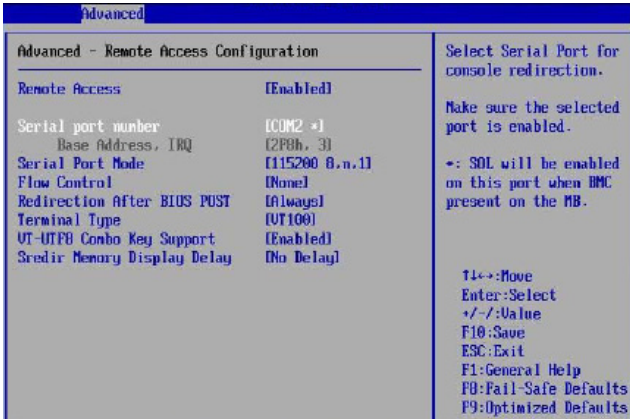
Advanced

Advanced - Remote Access Configuration

Remote Access [Enabled]

Serial port number [COM2 *]
Base Address, IRQ [2F8h, 3]
Serial Port Mode [115200 8,n,1]
Flow Control [None]
Redirection After BIOS POST [Always]
Terminal Type [VT100]
VT-UTF8 Combo Key Support [Enabled]
Sredir Memory Display Delay [No Delay]

Select Serial Port for console redirection.

Make sure the selected port is enabled.

*: SOL will be enabled on this port when BMC present on the MB.

↑↓←→:Move
Enter:Select
+/-/:Value
F10:Save
ESC:Exit
F1:General Help
F8:Fail-Safe Defaults
F9:Optimized Defaults